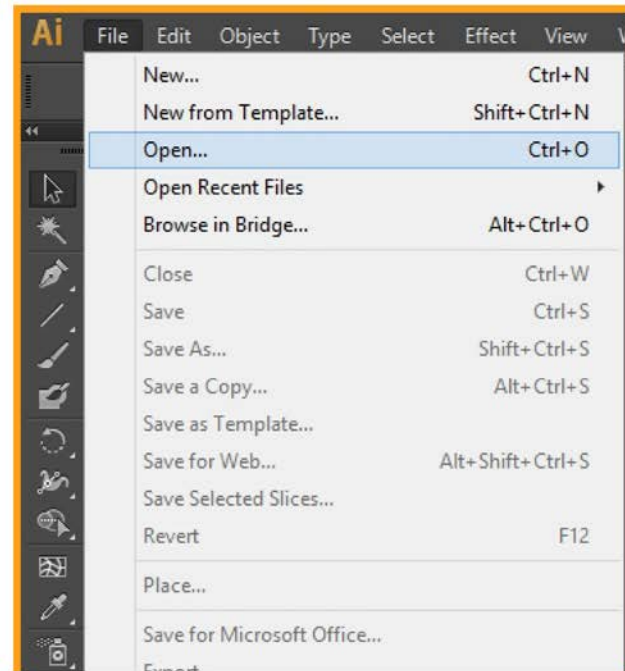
Ai File Edit Object Type Select Effect View

New... Ctrl+N
New from Template... Shift+Ctrl+N
Open... Ctrl+O
Open Recent Files
Browse in Bridge... Alt+Ctrl+O

Close Ctrl+W
Save Ctrl+S
Save As... Shift+Ctrl+S
Save a Copy... Alt+Ctrl+S
Save as Template...
Save for Web... Alt+Shift+Ctrl+S
Save Selected Slices...
Revert F12

Place...

Save for Microsoft Office...
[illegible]